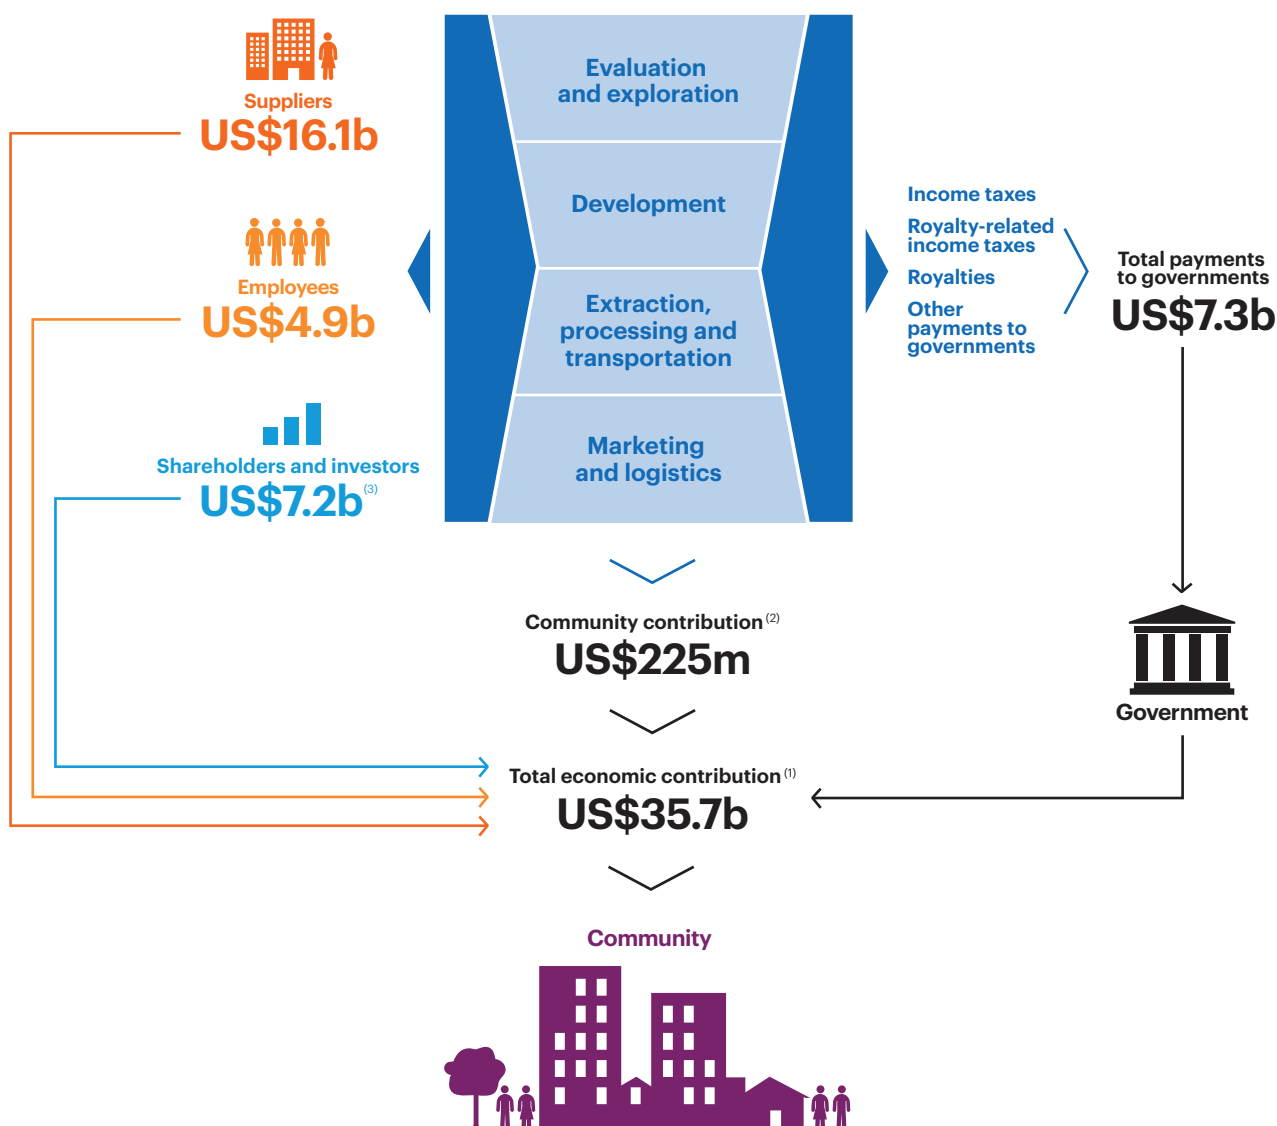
Suppliers
US$16.1b

Employees
US$4.9b

Shareholders and investors
US$7.2b$^{(3)}$

Evaluation and exploration

Development

Extraction, processing and transportation

Marketing and logistics

Income taxes
Royalty-related income taxes
Royalties
Other payments to governments

Total payments to governments
US$7.3b

Community contribution$^{(2)}$
US$225m

Government

Total economic contribution$^{(1)}$
US$35.7b

Community